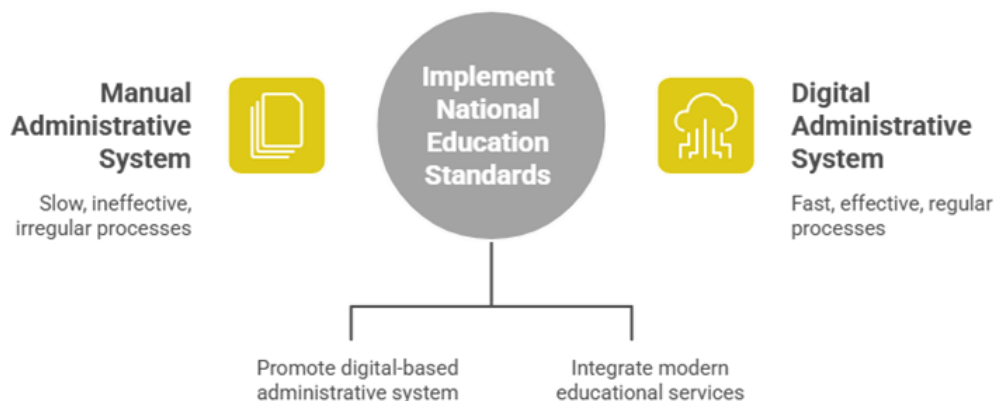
Manual Administrative System

Slow, ineffective, irregular processes

Implement National Education Standards

Digital Administrative System

Fast, effective, regular processes

Promote digital-based administrative system

Integrate modern educational services